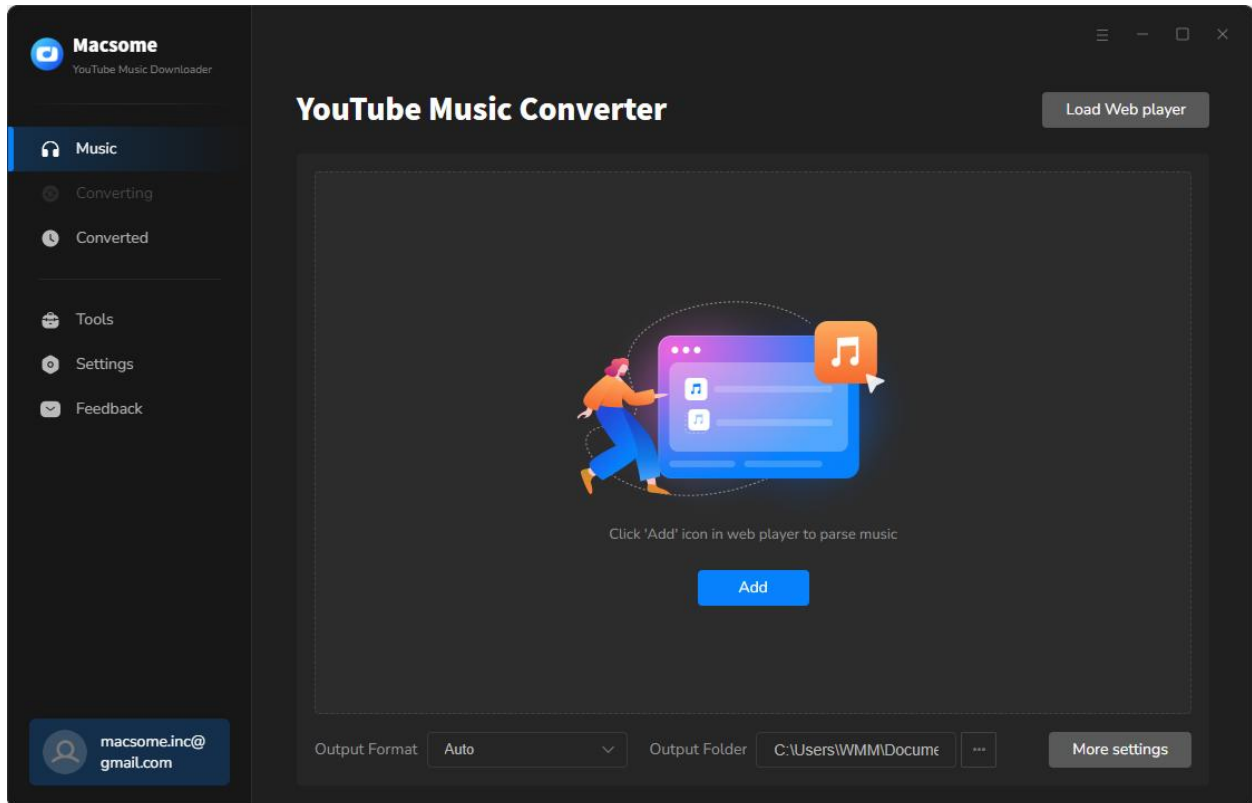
Macsome
YouTube Music Downloader

Music
Converting
Converted

Tools
Settings
Feedback

macsome.inc@gmail.com

YouTube Music Converter

Load Web player

Click 'Add' icon in web player to parse music

Add

Output Format Auto

Output Folder C:\Users\WMM\Docume

...

More settings